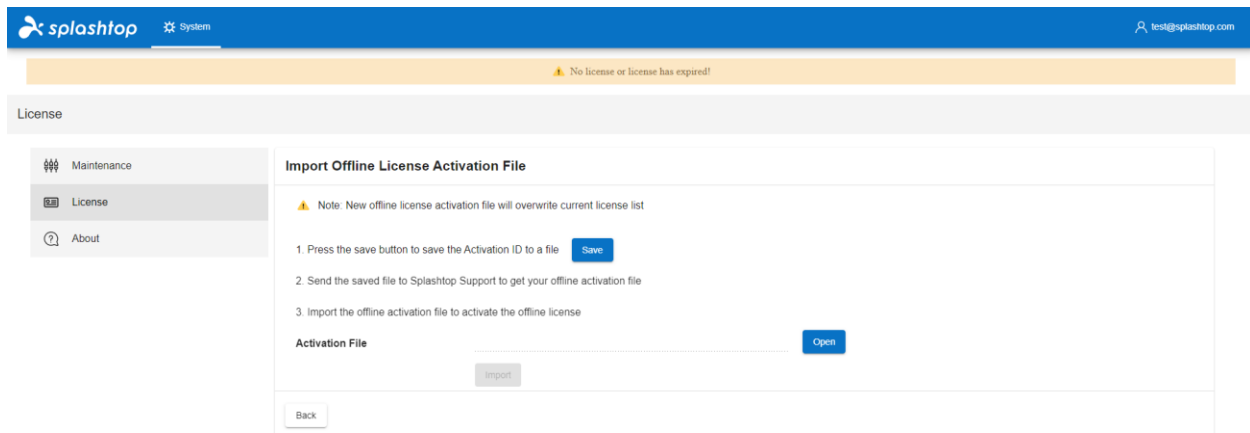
splashtop System

test@splashtop.com

No license or license has expired!

License

Maintenance

License

About

Import Offline License Activation File

Note: New offline license activation file will overwrite current license list

1. Press the save button to save the Activation ID to a file Save

2. Send the saved file to Splashtop Support to get your offline activation file

3. Import the offline activation file to activate the offline license

Activation File Open

Import

Back